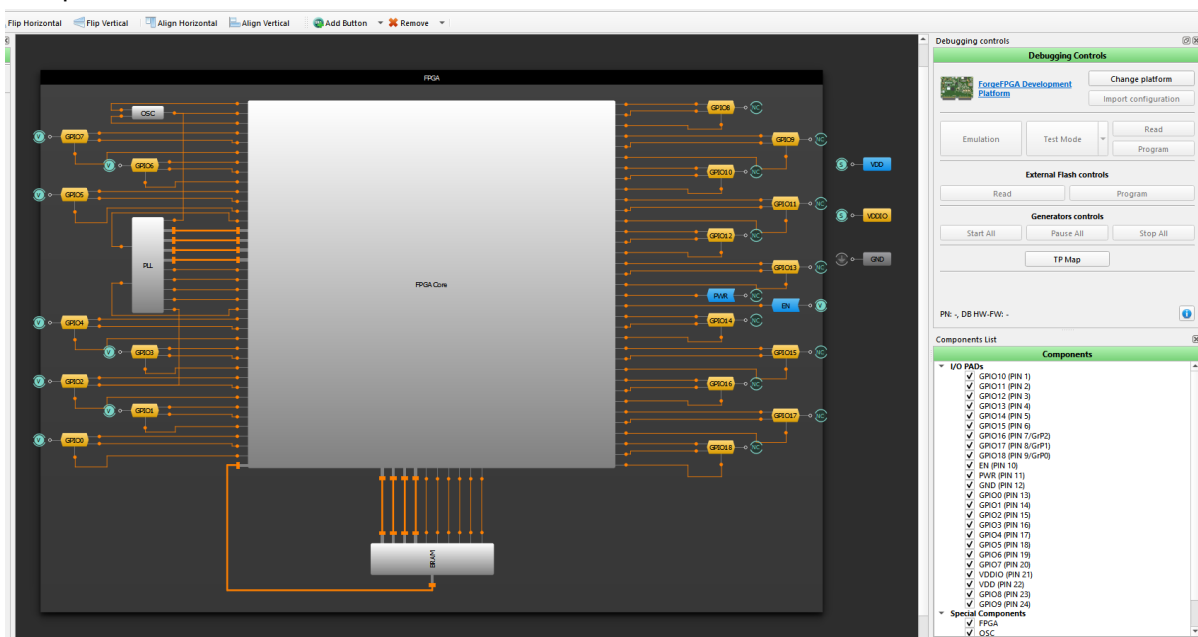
Flip Horizontal Flip Vertical Align Horizontal Align Vertical Add Button Remove

FPGA

OSC
GPIO7
GPIO6
GPIO5
PLL
GPIO4
GPIO3
GPIO2
GPIO1
GPIO0

FPGA Core

BRAM

GPIO8
GPIO9
GPIO10
GPIO11
GPIO12
GPIO13
PWR
EN
GPIO14
GPIO15
GPIO16
GPIO17
GPIO18
VDD
VDDIO
GND

Debugging controls
Debugging Controls
ForgeFPGA Development Platform
Change platform
Import configuration
Emulation
Test Mode
Read
Program
External Flash controls
Read
Program
Generators controls
Start All
Pause All
Stop All
TP Map
PN: -, DB HW-FW: -

Components List
Components
I/O PADs
GPIO10 (PIN 1)
GPIO11 (PIN 2)
GPIO12 (PIN 3)
GPIO13 (PIN 4)
GPIO14 (PIN 5)
GPIO15 (PIN 6)
GPIO16 (PIN 7/GrP2)
GPIO17 (PIN 8/GrP1)
GPIO18 (PIN 9/GrP0)
EN (PIN 10)
PWR (PIN 11)
GND (PIN 12)
GPIO0 (PIN 13)
GPIO1 (PIN 14)
GPIO2 (PIN 15)
GPIO3 (PIN 16)
GPIO4 (PIN 17)
GPIO5 (PIN 18)
GPIO6 (PIN 19)
GPIO7 (PIN 20)
VDDIO (PIN 21)
VDD (PIN 22)
GPIO8 (PIN 23)
GPIO9 (PIN 24)
Special Components
FPGA
OSC